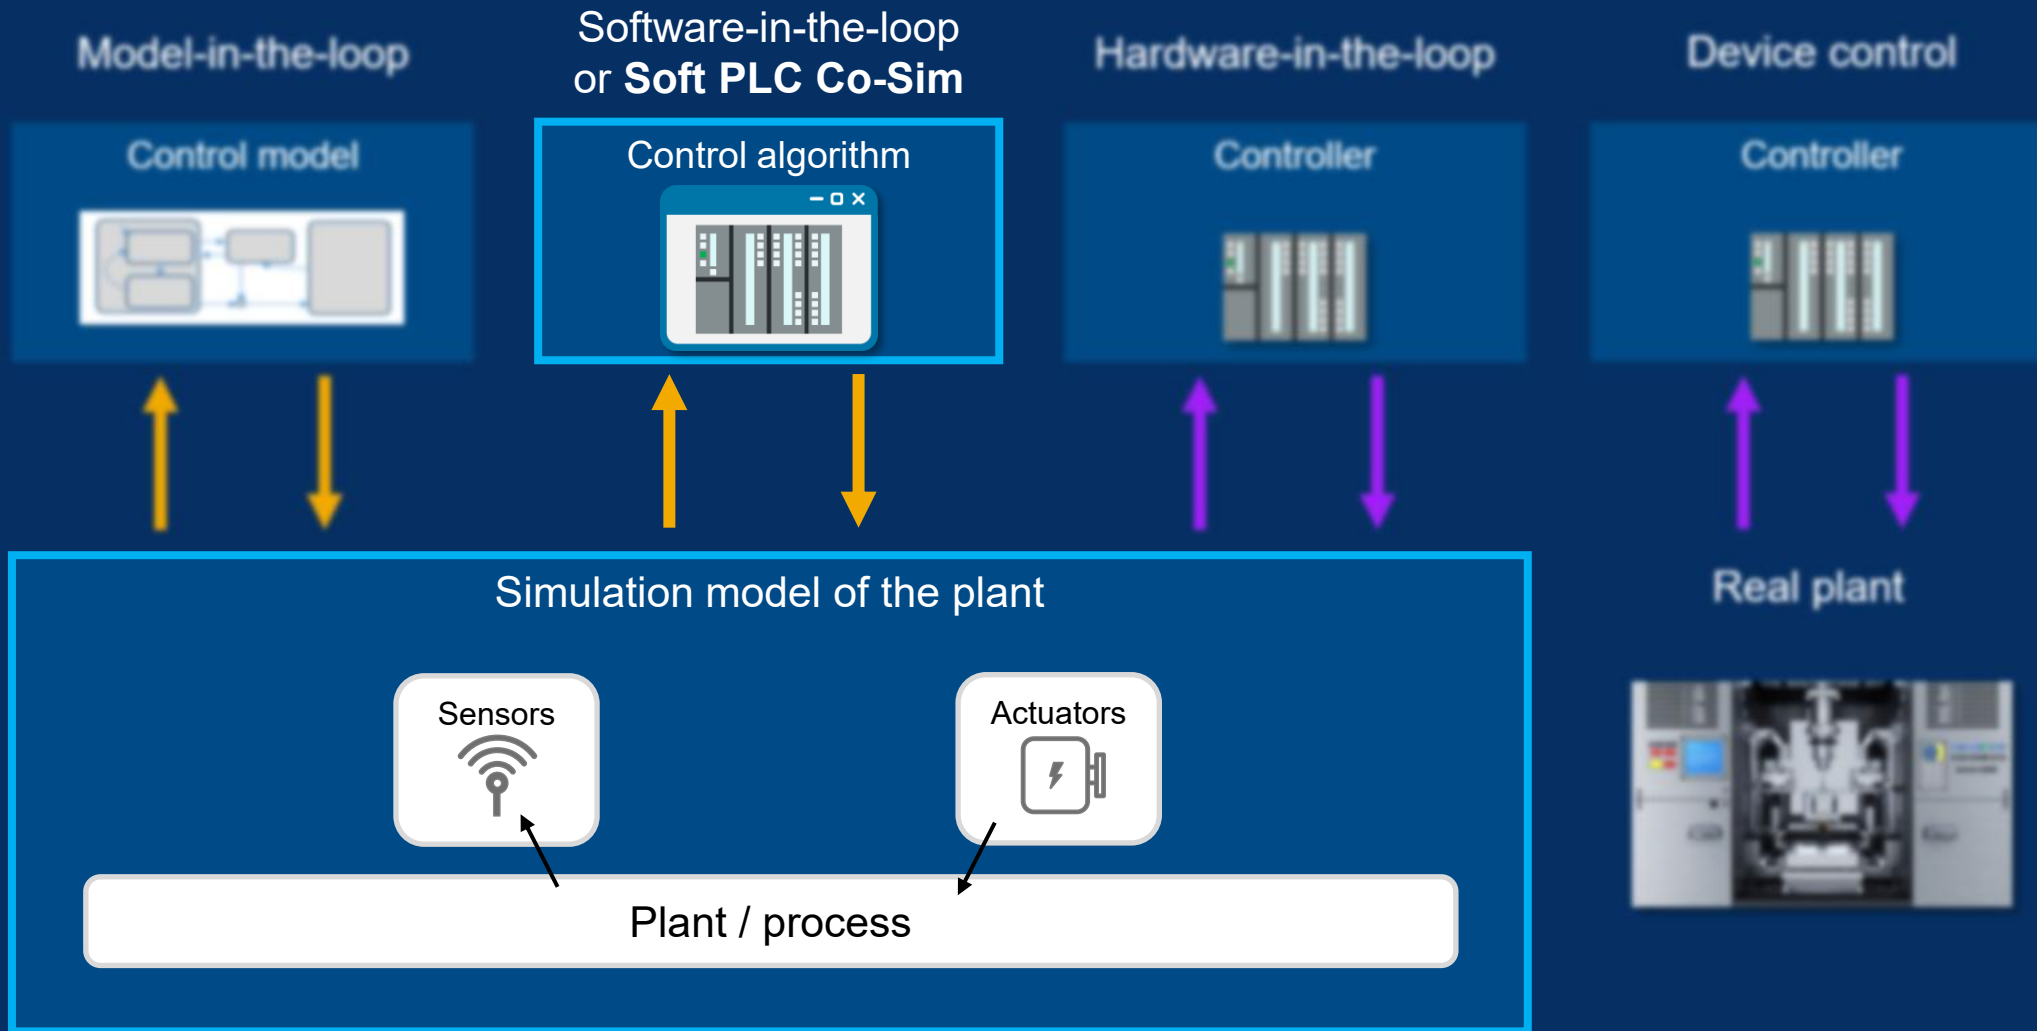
Model-in-the-loop

Software-in-the-loop
or **Soft PLC Co-Sim**

Hardware-in-the-loop

Device control

Control model

Control algorithm

Controller

Controller

Simulation model of the plant

Real plant

Sensors

Actuators

Plant / process